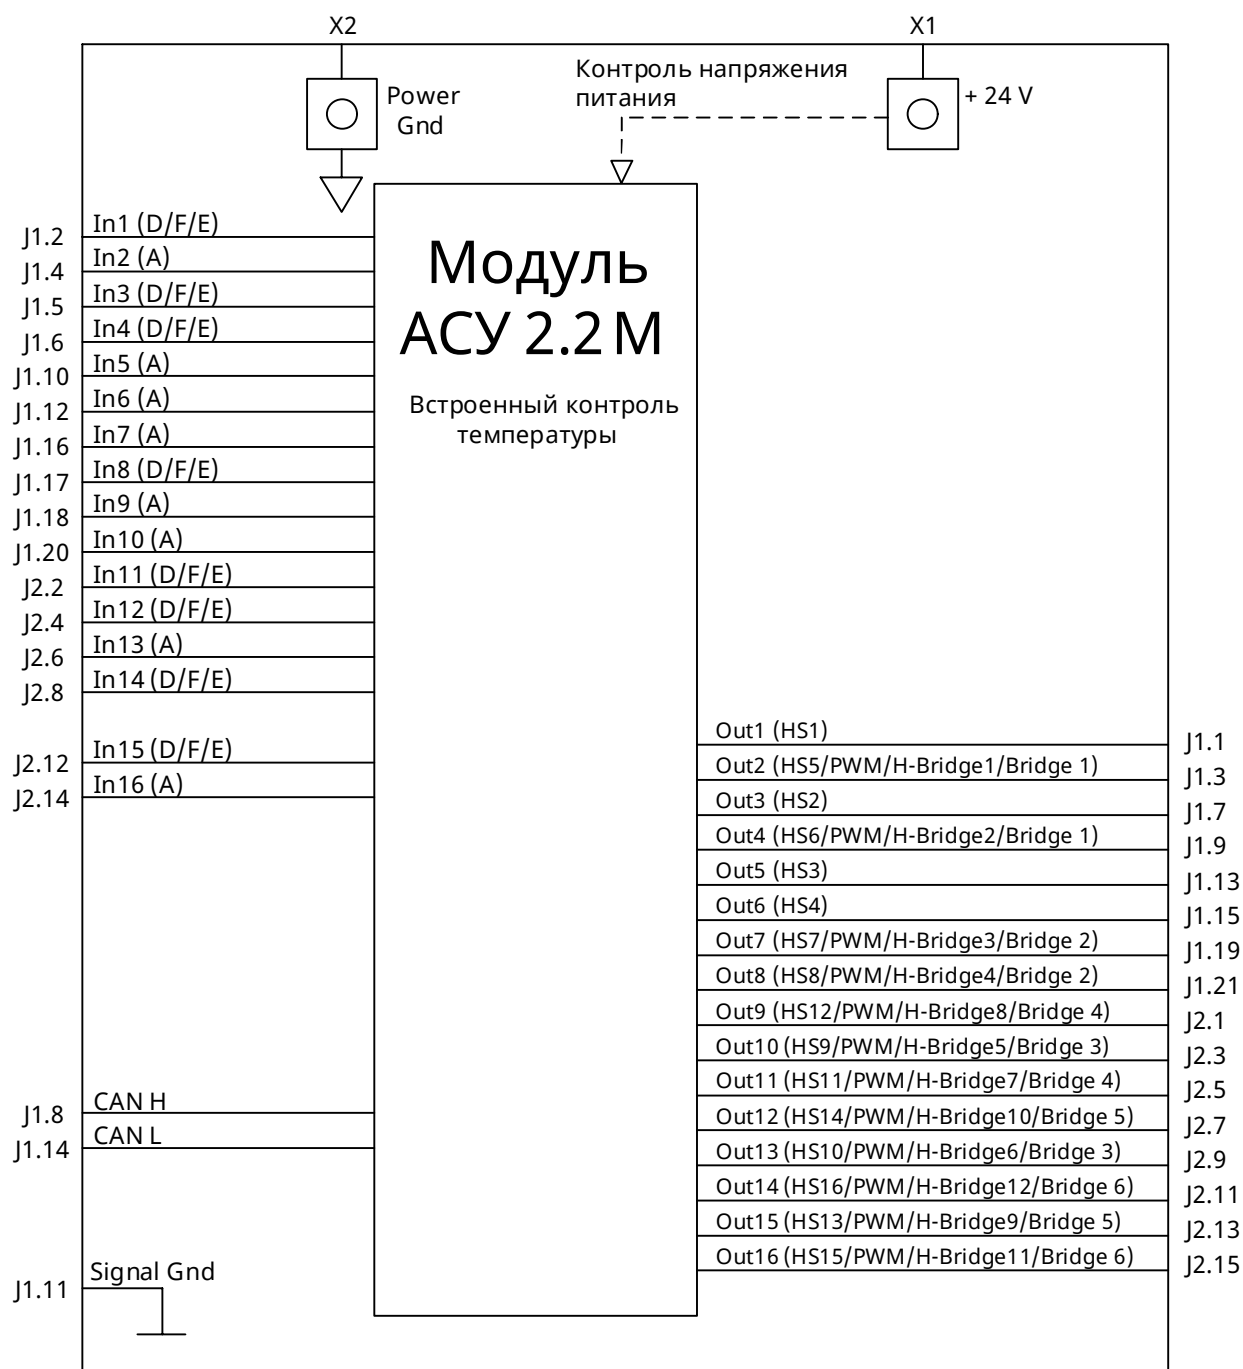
X2

X1

Power Gnd

Контроль напряжения питания

+ 24 V

Модуль АСУ 2.2 М

Встроенный контроль температуры

J1.2 In1 (D/F/E)
J1.4 In2 (A)
J1.5 In3 (D/F/E)
J1.6 In4 (D/F/E)
J1.10 In5 (A)
J1.12 In6 (A)
J1.16 In7 (A)
J1.17 In8 (D/F/E)
J1.18 In9 (A)
J1.20 In10 (A)
J2.2 In11 (D/F/E)
J2.4 In12 (D/F/E)
J2.6 In13 (A)
J2.8 In14 (D/F/E)
J2.12 In15 (D/F/E)
J2.14 In16 (A)

J1.8 CAN H
J1.14 CAN L

J1.11 Signal Gnd

Out1 (HS1) J1.1
Out2 (HS5/PWM/H-Bridge1/Bridge 1) J1.3
Out3 (HS2) J1.7
Out4 (HS6/PWM/H-Bridge2/Bridge 1) J1.9
Out5 (HS3) J1.13
Out6 (HS4) J1.15
Out7 (HS7/PWM/H-Bridge3/Bridge 2) J1.19
Out8 (HS8/PWM/H-Bridge4/Bridge 2) J1.21
Out9 (HS12/PWM/H-Bridge8/Bridge 4) J2.1
Out10 (HS9/PWM/H-Bridge5/Bridge 3) J2.3
Out11 (HS11/PWM/H-Bridge7/Bridge 4) J2.5
Out12 (HS14/PWM/H-Bridge10/Bridge 5) J2.7
Out13 (HS10/PWM/H-Bridge6/Bridge 3) J2.9
Out14 (HS16/PWM/H-Bridge12/Bridge 6) J2.11
Out15 (HS13/PWM/H-Bridge9/Bridge 5) J2.13
Out16 (HS15/PWM/H-Bridge11/Bridge 6) J2.15